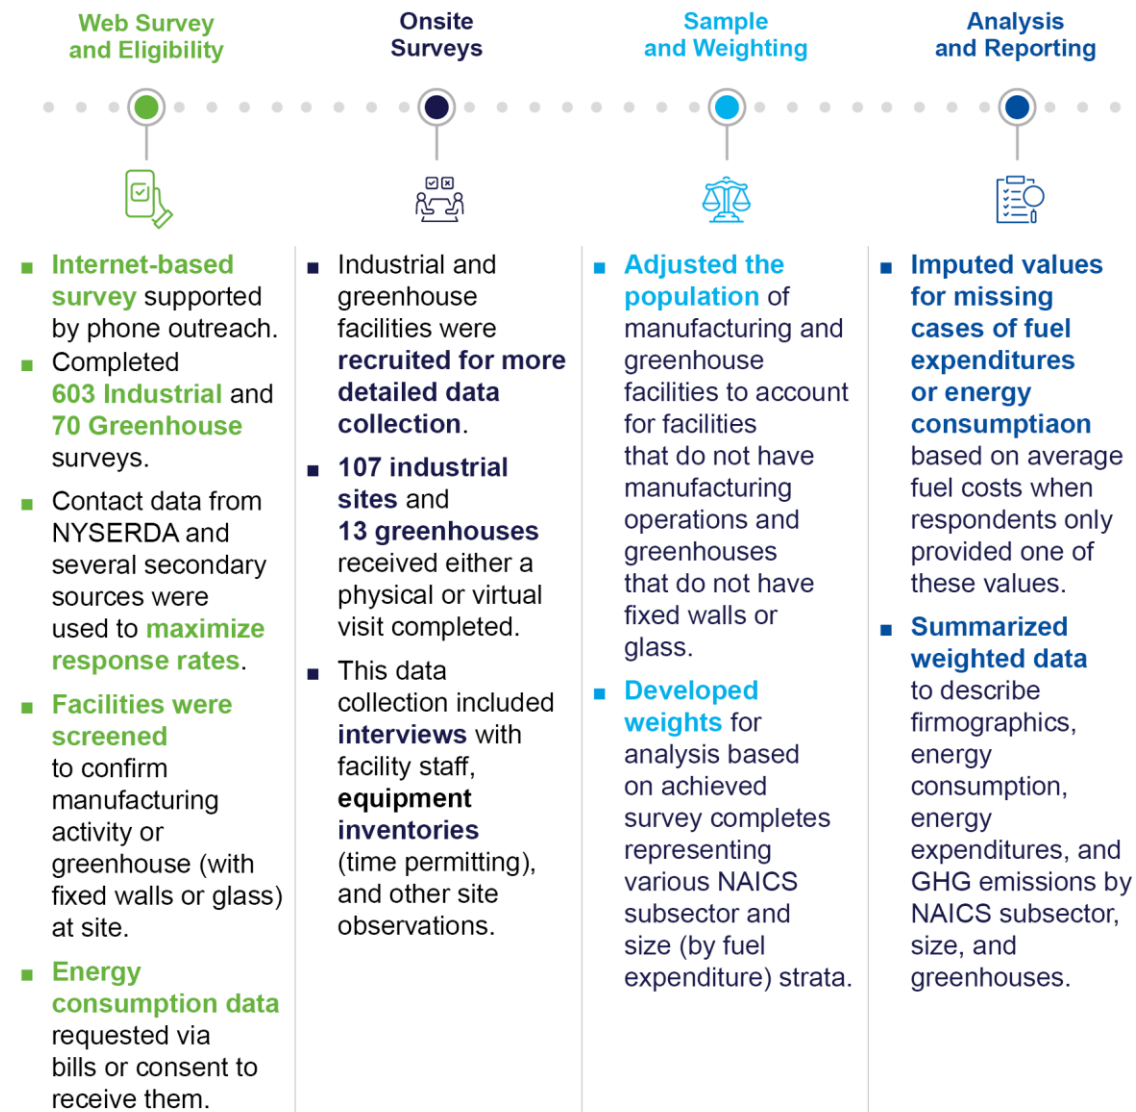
Web Survey and Eligibility

Onsite Surveys

Sample and Weighting

Analysis and Reporting

■ Internet-based survey supported by phone outreach.

■ Completed 603 Industrial and 70 Greenhouse surveys.

■ Contact data from NYSERDA and several secondary sources were used to maximize response rates.

■ Facilities were screened to confirm manufacturing activity or greenhouse (with fixed walls or glass) at site.

■ Energy consumption data requested via bills or consent to receive them.

■ Industrial and greenhouse facilities were recruited for more detailed data collection.

■ 107 industrial sites and 13 greenhouses received either a physical or virtual visit completed.

■ This data collection included interviews with facility staff, equipment inventories (time permitting), and other site observations.

■ Adjusted the population of manufacturing and greenhouse facilities to account for facilities that do not have manufacturing operations and greenhouses that do not have fixed walls or glass.

■ Developed weights for analysis based on achieved survey completes representing various NAICS subsector and size (by fuel expenditure) strata.

■ Imputed values for missing cases of fuel expenditures or energy consumptiaon based on average fuel costs when respondents only provided one of these values.

■ Summarized weighted data to describe firmographics, energy consumption, energy expenditures, and GHG emissions by NAICS subsector, size, and greenhouses.